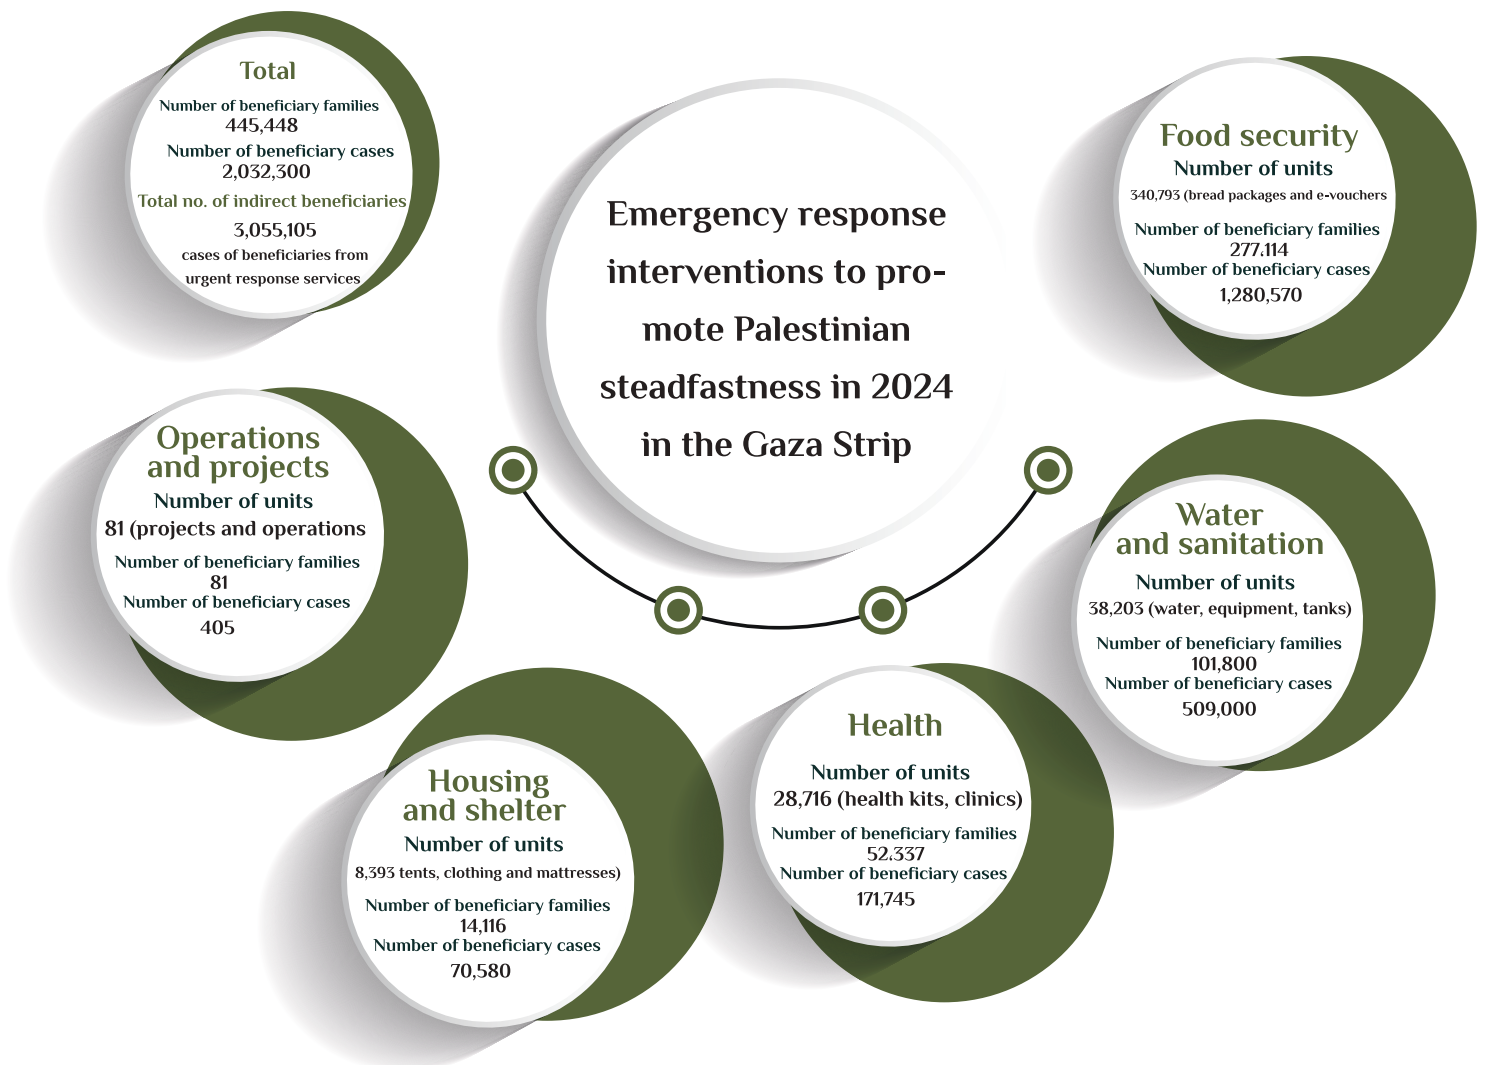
Total
Number of beneficiary families
445,448
Number of beneficiary cases
2,032,300
Total no. of indirect beneficiaries
3,055,105
cases of beneficiaries from urgent response services

Emergency response interventions to promote Palestinian steadfastness in 2024 in the Gaza Strip

Food security
Number of units
340,793 (bread packages and e-vouchers
Number of beneficiary families
277.114
Number of beneficiary cases
1,280,570

Operations and projects
Number of units
81 (projects and operations
Number of beneficiary families
81
Number of beneficiary cases
405

Water and sanitation
Number of units
38,203 (water, equipment, tanks)
Number of beneficiary families
101,800
Number of beneficiary cases
509,000

Housing and shelter
Number of units
8,393 tents, clothing and mattresses)
Number of beneficiary families
14,116
Number of beneficiary cases
70,580

Health
Number of units
28,716 (health kits, clinics)
Number of beneficiary families
52.337
Number of beneficiary cases
171,745